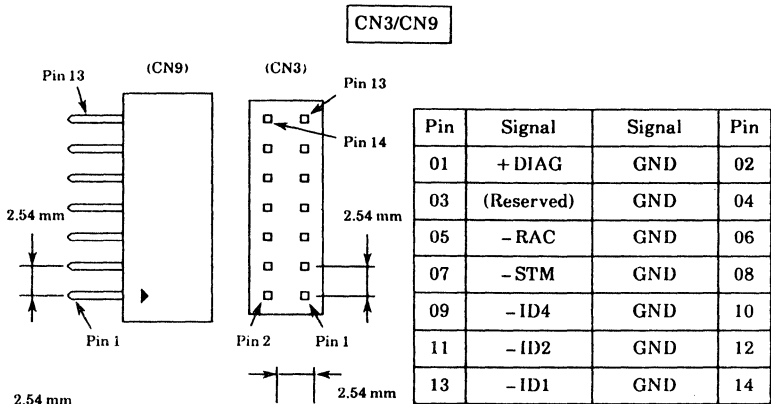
CN3/CN9

(CN9)

Pin 13

2.54 mm

Pin 1

2.54 mm

(CN3)

Pin 13

Pin 14

2.54 mm

Pin 2

Pin 1

2.54 mm

| Pin | Signal | Signal | Pin |
|---|---|---|---|
| 01 | + DIAG | GND | 02 |
| 03 | (Reserved) | GND | 04 |
| 05 | – RAC | GND | 06 |
| 07 | – STM | GND | 08 |
| 09 | – ID4 | GND | 10 |
| 11 | – ID2 | GND | 12 |
| 13 | – ID1 | GND | 14 |